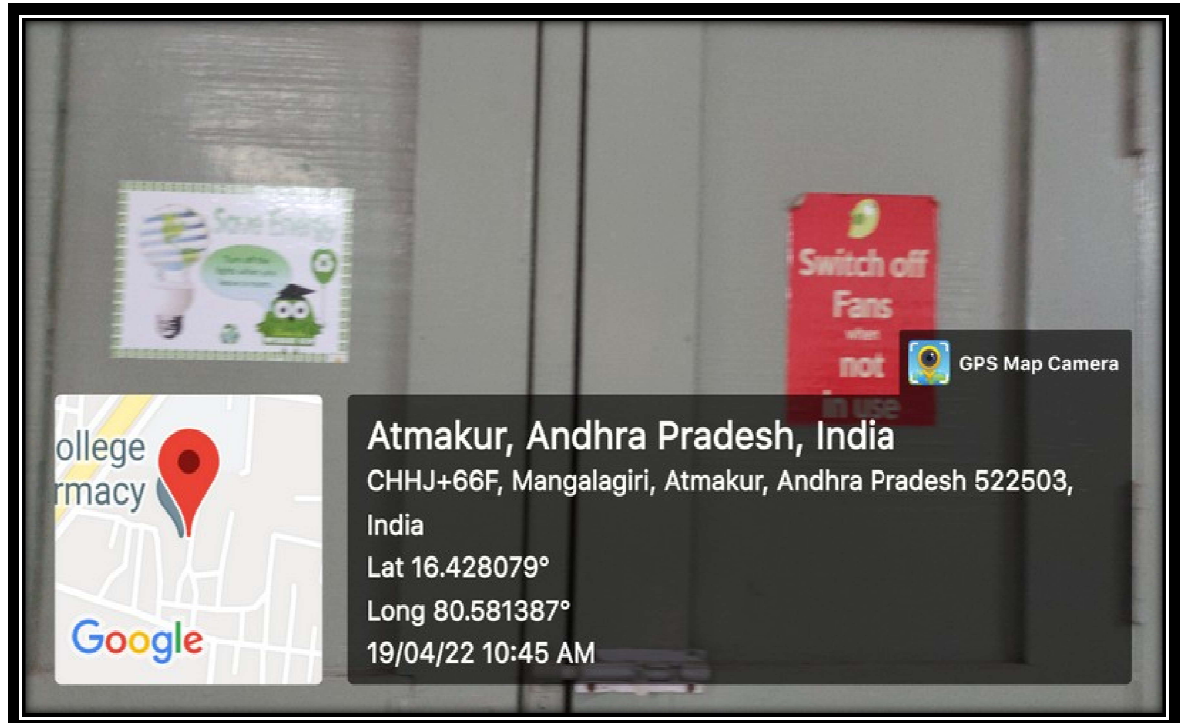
Save Energy

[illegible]

Switch off Fans when not in use

GPS Map Camera

ollege
rmacy

Google

Atmakur, Andhra Pradesh, India
CHHJ+66F, Mangalagiri, Atmakur, Andhra Pradesh 522503, India
Lat 16.428079°
Long 80.581387°
19/04/22 10:45 AM